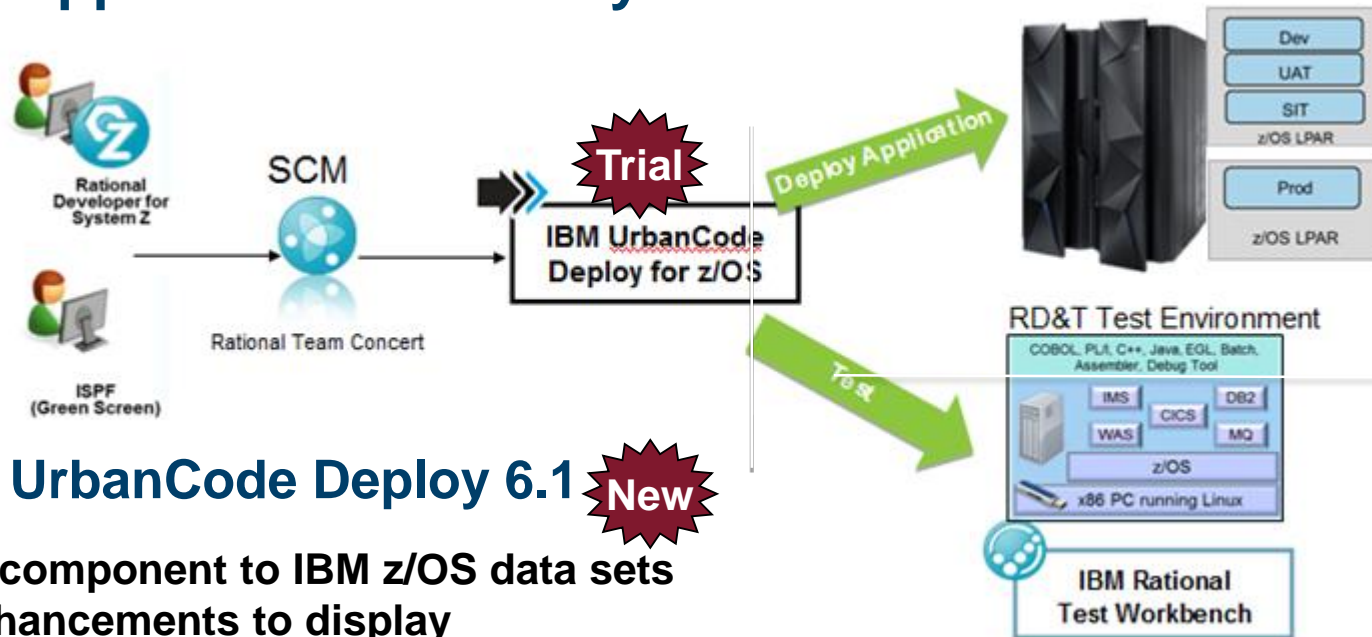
Rational Developer for System Z

ISPF (Green Screen)

SCM

Rational Team Concert

Trial

IBM UrbanCode Deploy for z/OS

Deploy Application

Test

Dev

UAT

SIT

z/OS LPAR

Prod

z/OS LPAR

RD&T Test Environment

COBOL, PL/I, C++, Java, EGL, Batch, Assembler, Debug Tool

IMS

CICS

DB2

WAS

MQ

z/OS

x86 PC running Linux

IBM Rational Test Workbench

UrbanCode Deploy 6.1

New

component to IBM z/OS data sets

hancements to display